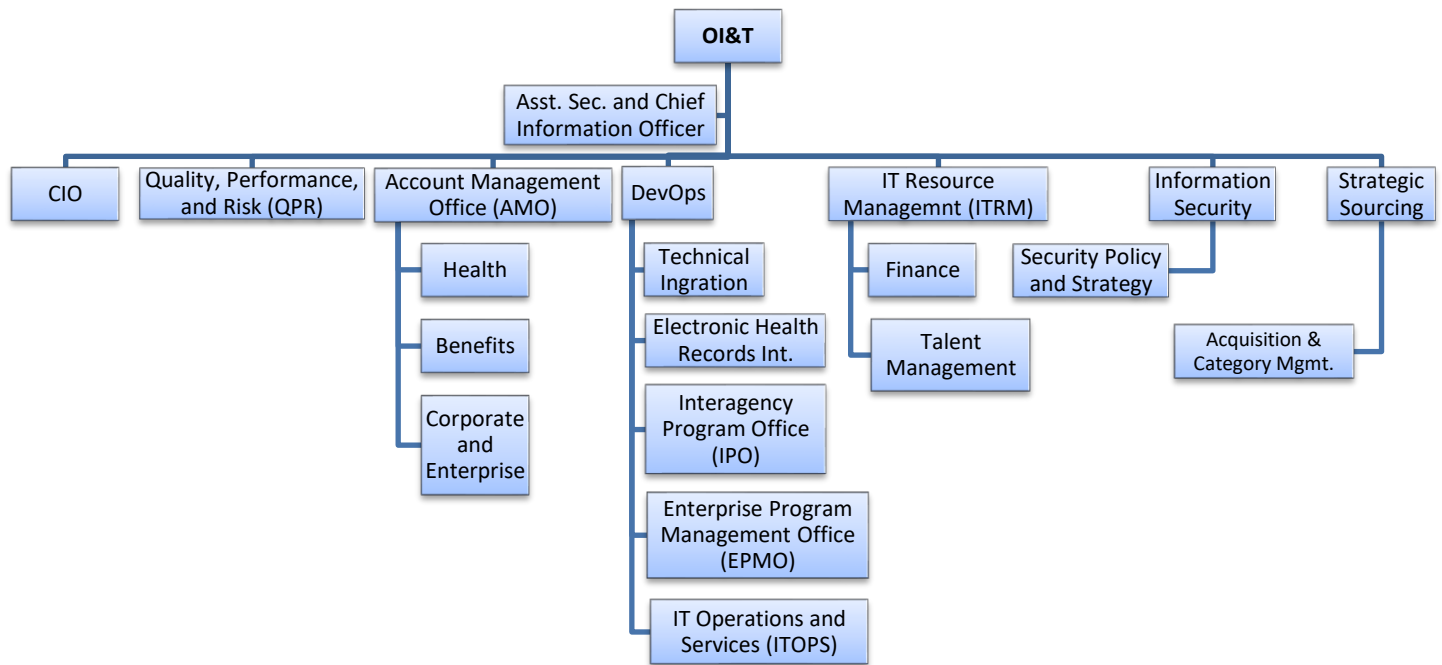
OI&T

Asst. Sec. and Chief Information Officer

CIO

Quality, Performance, and Risk (QPR)

Account Management Office (AMO)

Health

Benefits

Corporate and Enterprise

DevOps

Technical Ingration

Electronic Health Records Int.

Interagency Program Office (IPO)

Enterprise Program Management Office (EPMO)

IT Operations and Services (ITOPS)

IT Resource Managemnt (ITRM)

Finance

Talent Management

Information Security

Security Policy and Strategy

Strategic Sourcing

Acquisition & Category Mgmt.